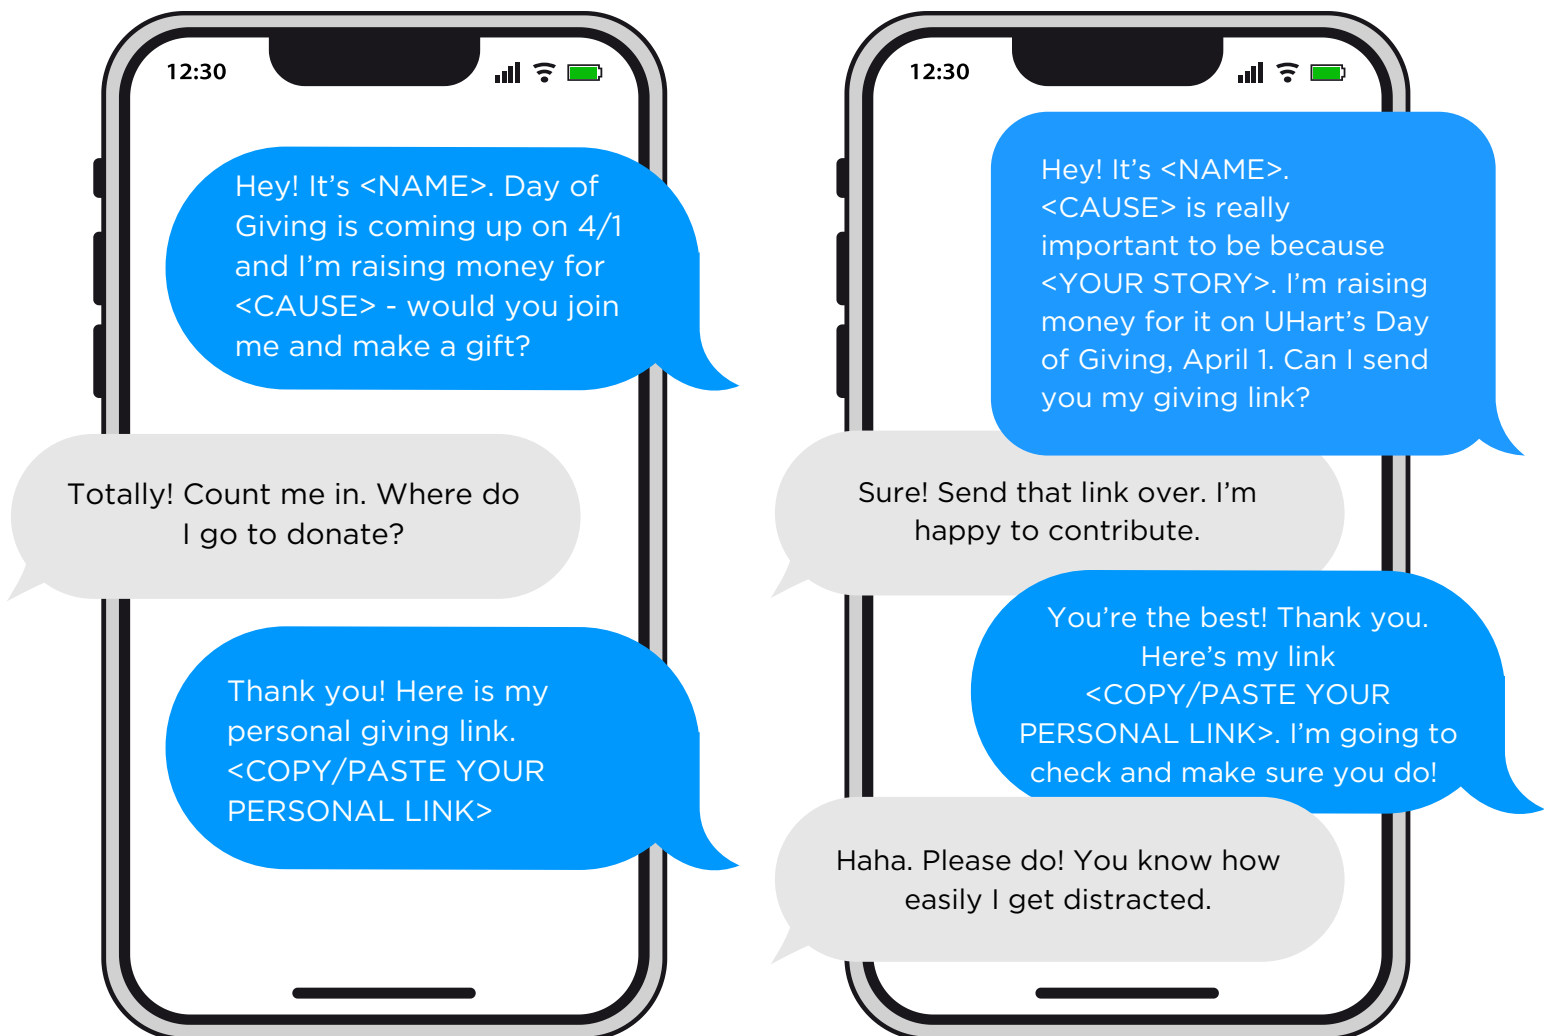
12:30

Hey! It’s <NAME>. Day of Giving is coming up on 4/1 and I’m raising money for <CAUSE> - would you join me and make a gift?

Totally! Count me in. Where do I go to donate?

Thank you! Here is my personal giving link. <COPY/PASTE YOUR PERSONAL LINK>

12:30

Hey! It’s <NAME>. <CAUSE> is really important to be because <YOUR STORY>. I’m raising money for it on UHart’s Day of Giving, April 1. Can I send you my giving link?

Sure! Send that link over. I’m happy to contribute.

You’re the best! Thank you. Here’s my link <COPY/PASTE YOUR PERSONAL LINK>. I’m going to check and make sure you do!

Haha. Please do! You know how easily I get distracted.